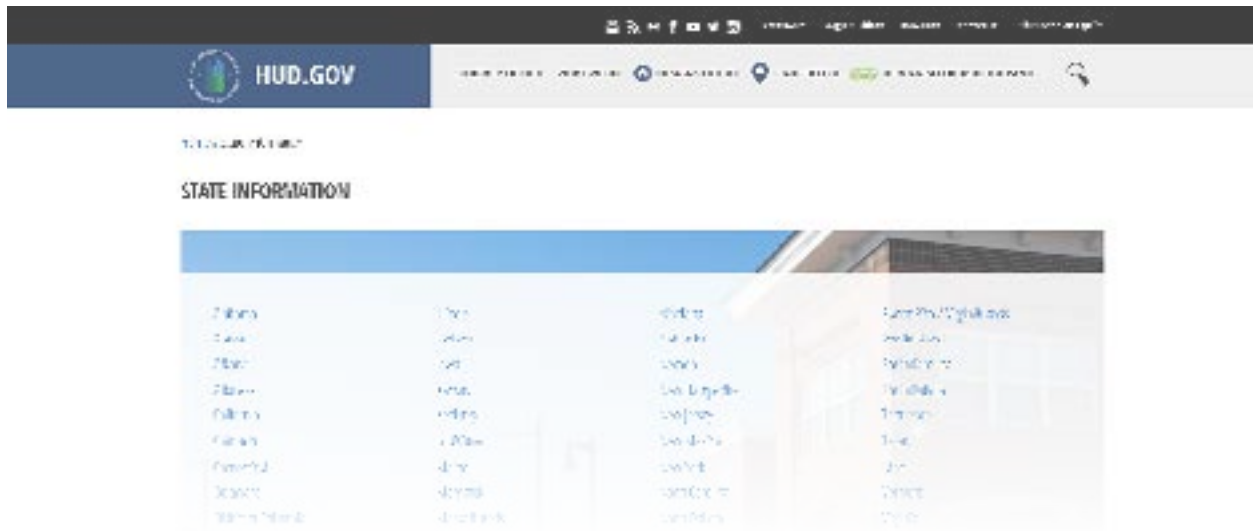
HUD.GOV

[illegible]

STATE INFORMATION

| | | | |
|---|---|---|---|
| Alabama | Illinois | Montana | Puerto Rico/Virgin Islands |
| Alaska | Indiana | Nebraska | Rhode Island |
| Arizona | Iowa | Nevada | South Carolina |
| Arkansas | Kansas | New Hampshire | South Dakota |
| California | Kentucky | New Jersey | Tennessee |
| Colorado | Louisiana | New Mexico | Texas |
| Connecticut | Maine | New York | Utah |
| Delaware | Maryland | North Carolina | Vermont |
| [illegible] | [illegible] | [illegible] | Virginia |